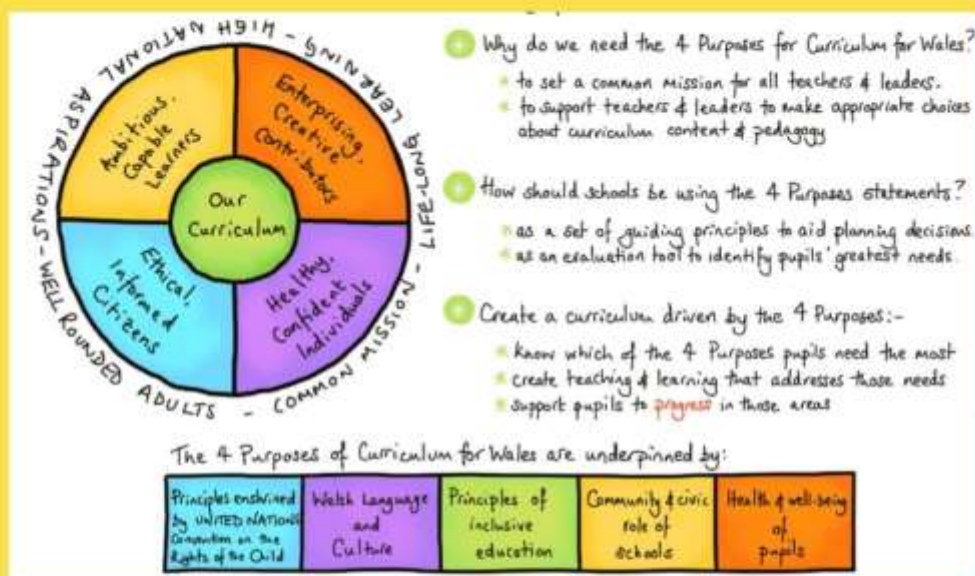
HIGH NATIONAL ASPIRATIONS - WELL ROUNDED ADULTS - COMMON MISSION - LIFE-LONG LEARNING -

Ambitious, Capable Learners

Enterprising, Creative Contributors

Our Curriculum

Ethical, Informed Citizens

Healthy, Confident Individuals

Why do we need the 4 Purposes for Curriculum for Wales?
• to set a common mission for all teachers & leaders.
• to support teachers & leaders to make appropriate choices about curriculum content & pedagogy

How should schools be using the 4 Purposes statements?
• as a set of guiding principles to aid planning decisions.
• as an evaluation tool to identify pupils' greatest needs.

Create a curriculum driven by the 4 Purposes:-
• know which of the 4 Purposes pupils need the most
• create teaching & learning that addresses those needs
• support pupils to progress in those areas

The 4 Purposes of Curriculum for Wales are underpinned by:

| Principles enshrined by UNITED NATIONS Convention on the Rights of the Child | Welsh Language and Culture | Principles of inclusive education | Community & civic role of schools | Health & well-being of pupils |
|---|---|---|---|---|